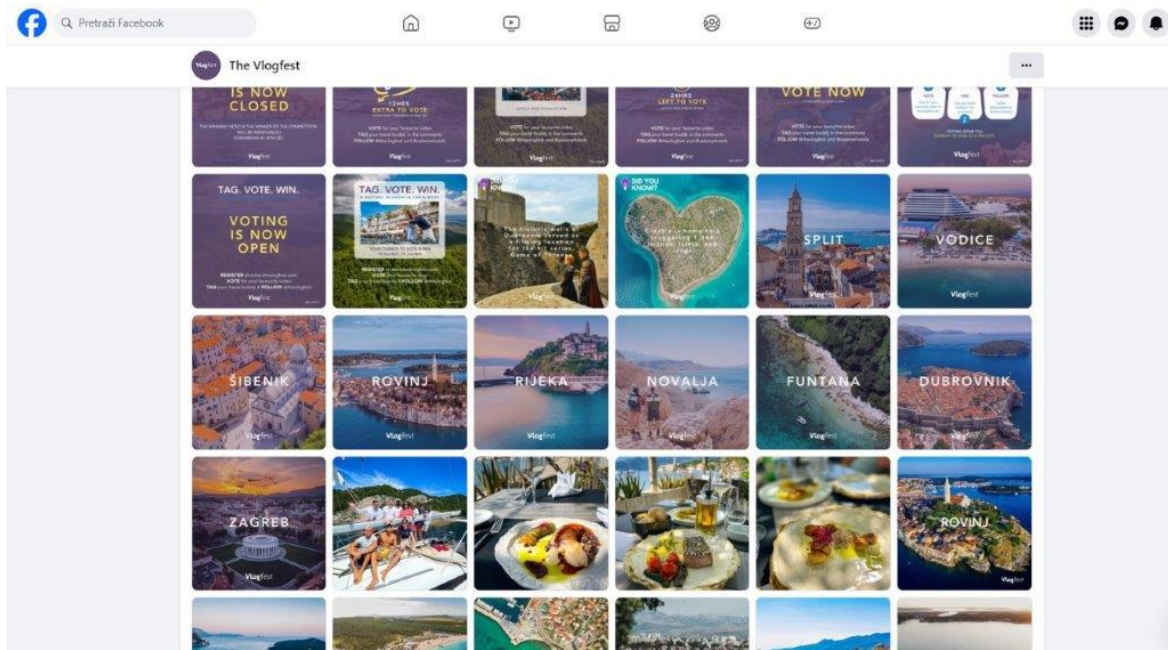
Pretraži Facebook

The Vlogfest

IS NOW CLOSED

Vlogfest

12HRS EXTRA TO VOTE

VOTE for your favourite video
TAG your travel buddy in the comments
FOLLOW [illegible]

Vlogfest

VOTE for your favourite video
TAG your travel buddy in the comments
FOLLOW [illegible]

Vlogfest

LEFT TO VOTE

VOTE for your favourite video
TAG your travel buddy in the comments
FOLLOW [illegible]

Vlogfest

VOTE NOW

VOTE for your favourite video
TAG your travel buddy in the comments
FOLLOW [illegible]

Vlogfest

Vlogfest

TAG. VOTE. WIN.

VOTING IS NOW OPEN

Vlogfest

TAG. VOTE. WIN.

Vlogfest

DID YOU KNOW?

The historic walls of Dubrovnik served as a filming location for the hit series Game of Thrones

Vlogfest

DID YOU KNOW?

Vlogfest

SPLIT

Vlogfest

VODICE

Vlogfest

ŠIBENIK

Vlogfest

ROVINJ

Vlogfest

RIJEKA

Vlogfest

NOVALJA

Vlogfest

FUNTANA

Vlogfest

DUBROVNIK

Vlogfest

ZAGREB

Vlogfest

ROVINJ

Vlogfest